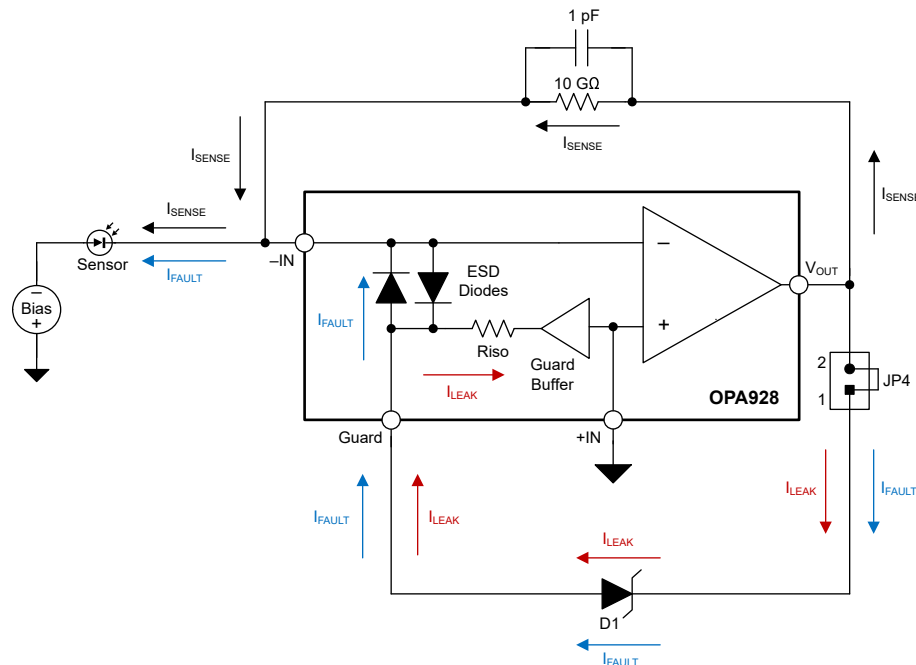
1 pF

10 GΩ

$I_{SENSE}$

$I_{SENSE}$

$I_{SENSE}$

$I_{SENSE}$

$I_{FAULT}$

Sensor

–IN

Bias

–

+

ESD Diodes

$I_{FAULT}$

Riso

Guard Buffer

–

+

$V_{OUT}$

2

JP4

1

$I_{LEAK}$

OPA928

Guard

+IN

$I_{FAULT}$

$I_{LEAK}$

$I_{LEAK}$

$I_{FAULT}$

$I_{LEAK}$

D1

$I_{FAULT}$